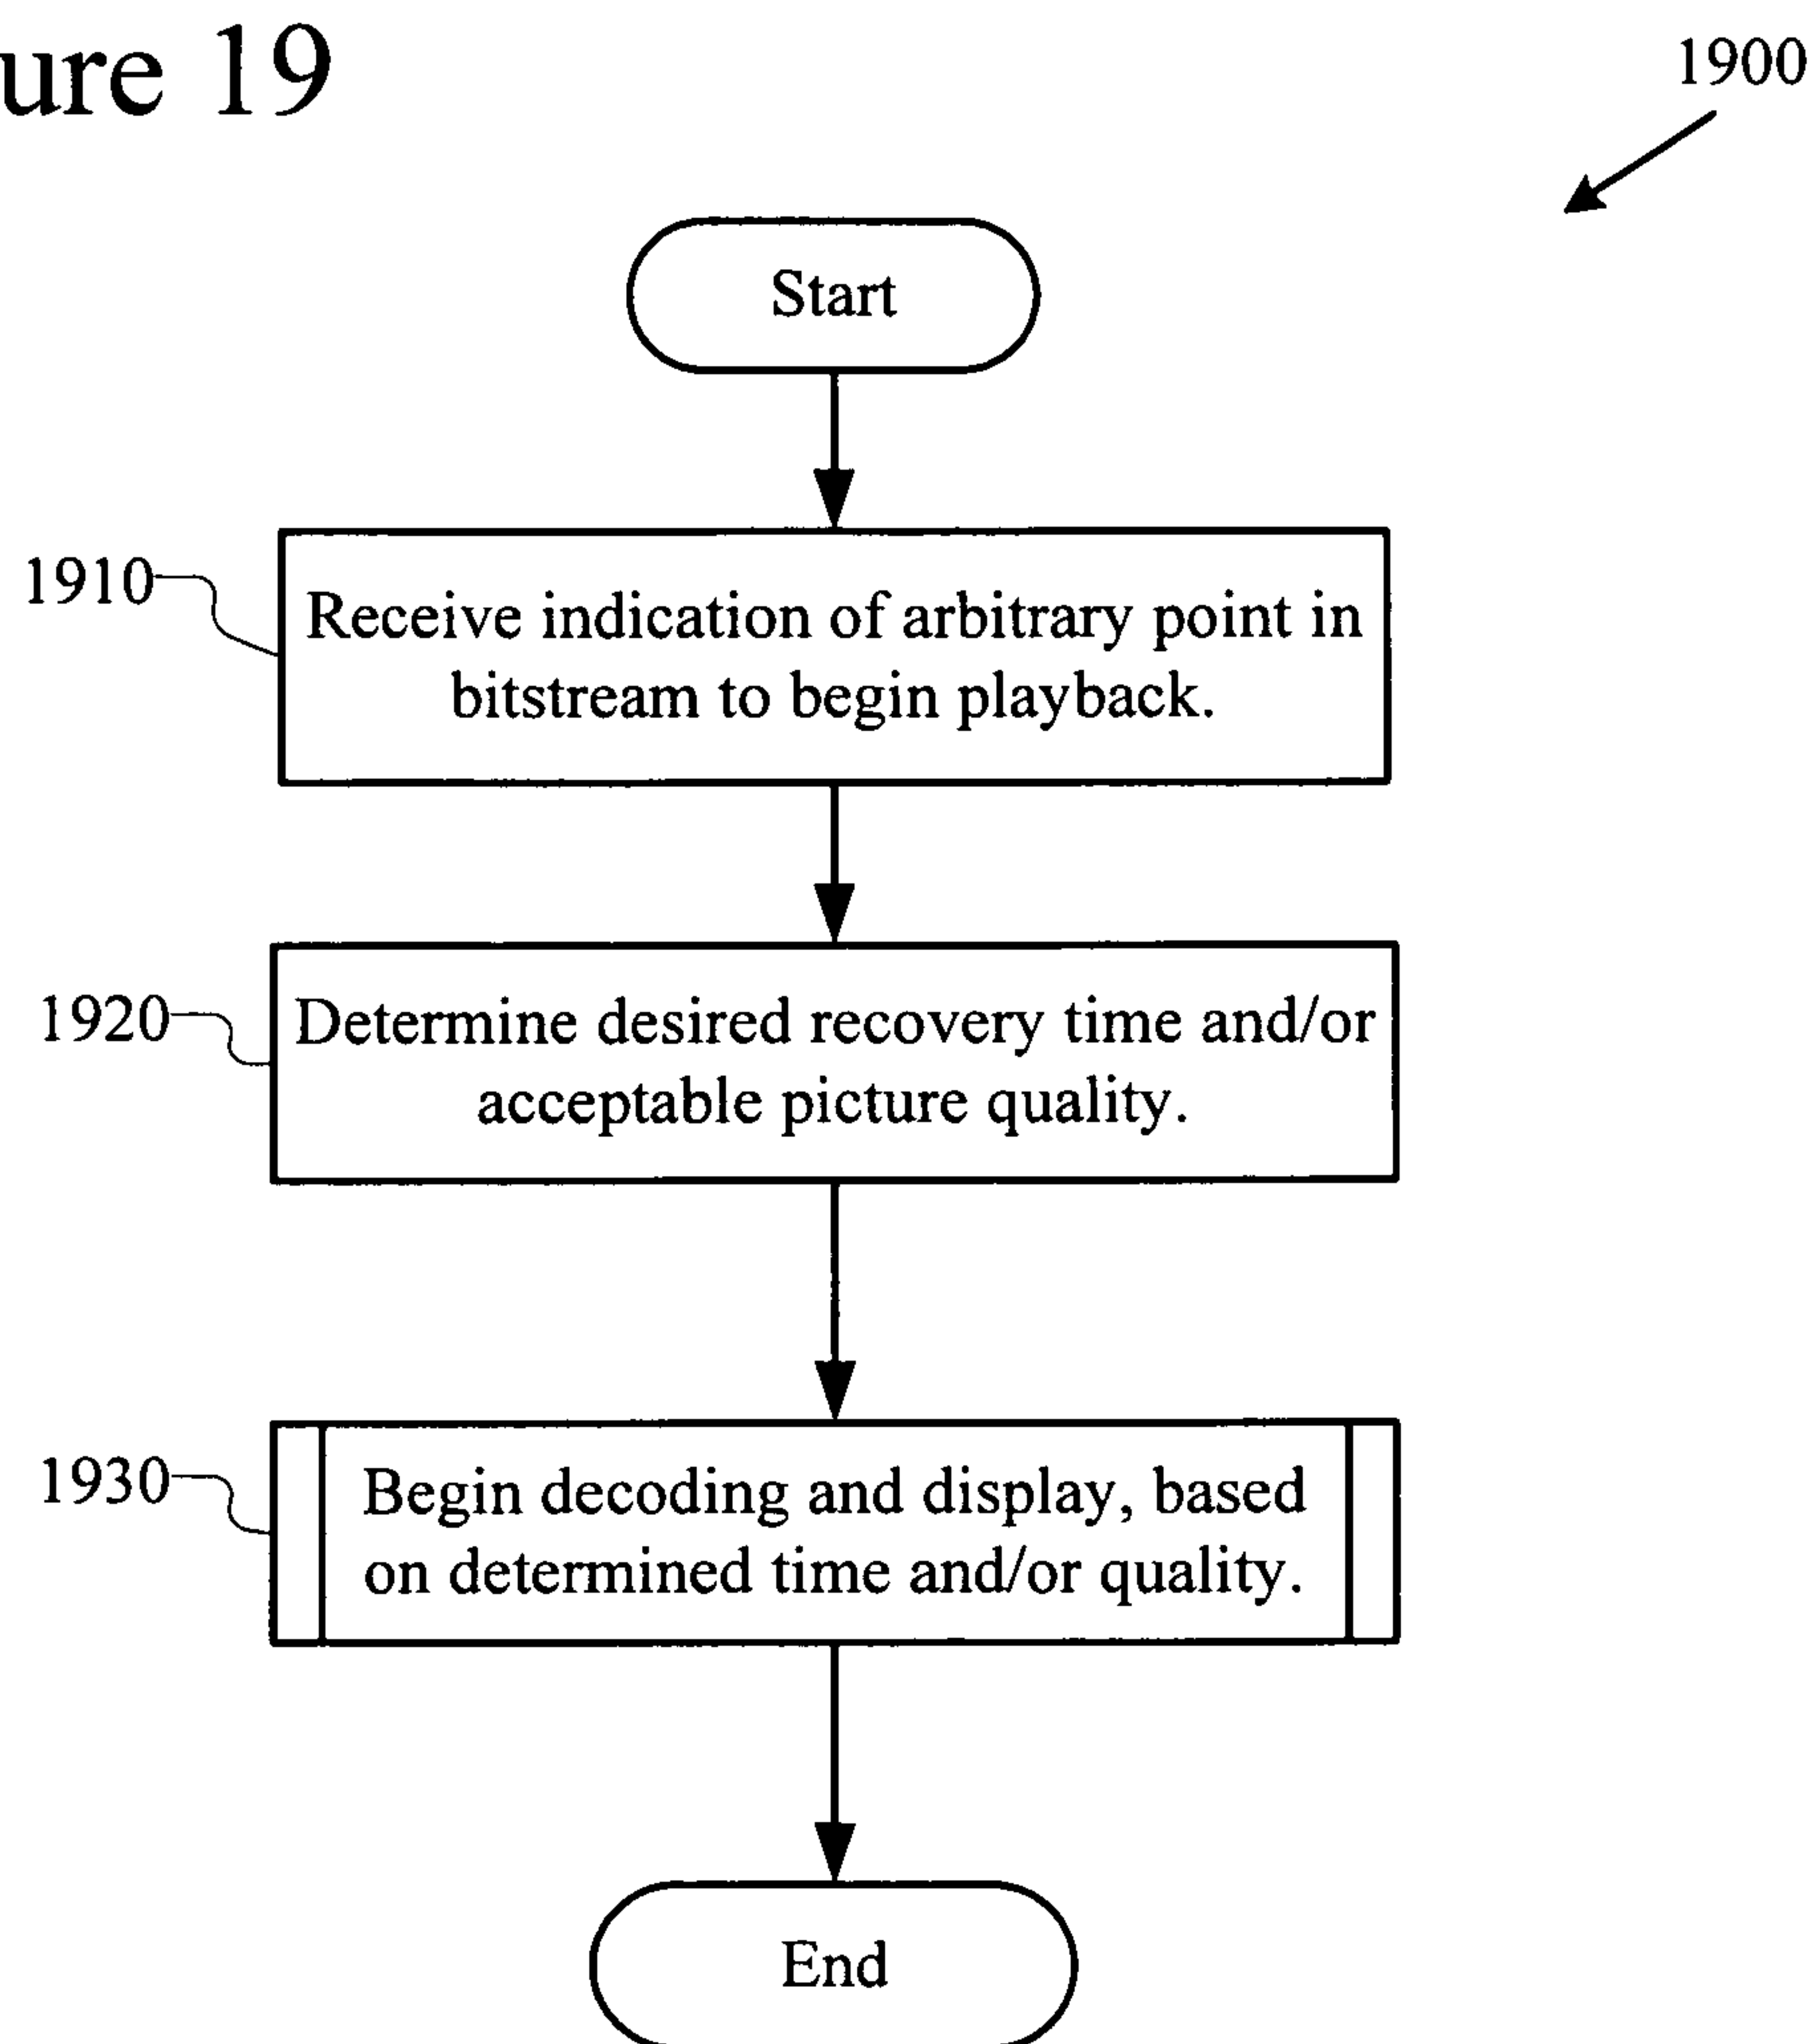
ure 19

1900

Start

1910 Receive indication of arbitrary point in bitstream to begin playback.

1920 Determine desired recovery time and/or acceptable picture quality.

1930 Begin decoding and display, based on determined time and/or quality.

End